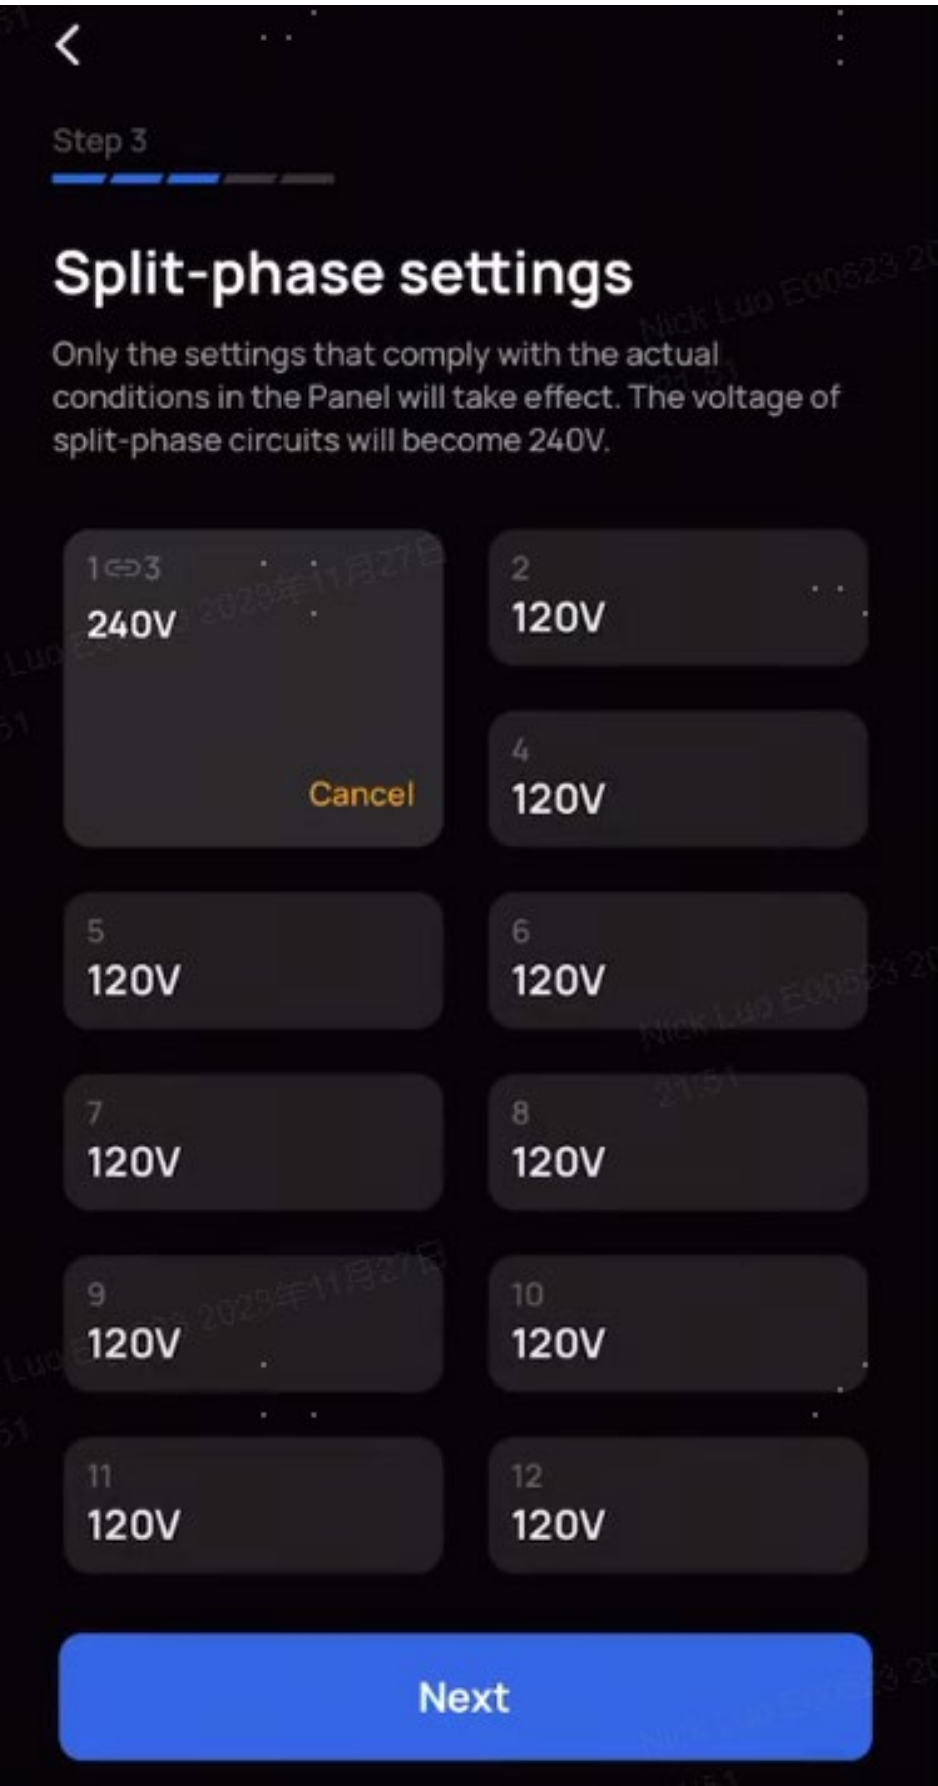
Step 3

Split-phase settings

Only the settings that comply with the actual conditions in the Panel will take effect. The voltage of split-phase circuits will become 240V.

1⇔3
240V
Cancel

2
120V

4
120V

5
120V

6
120V

7
120V

8
120V

9
120V

10
120V

11
120V

12
120V

Next